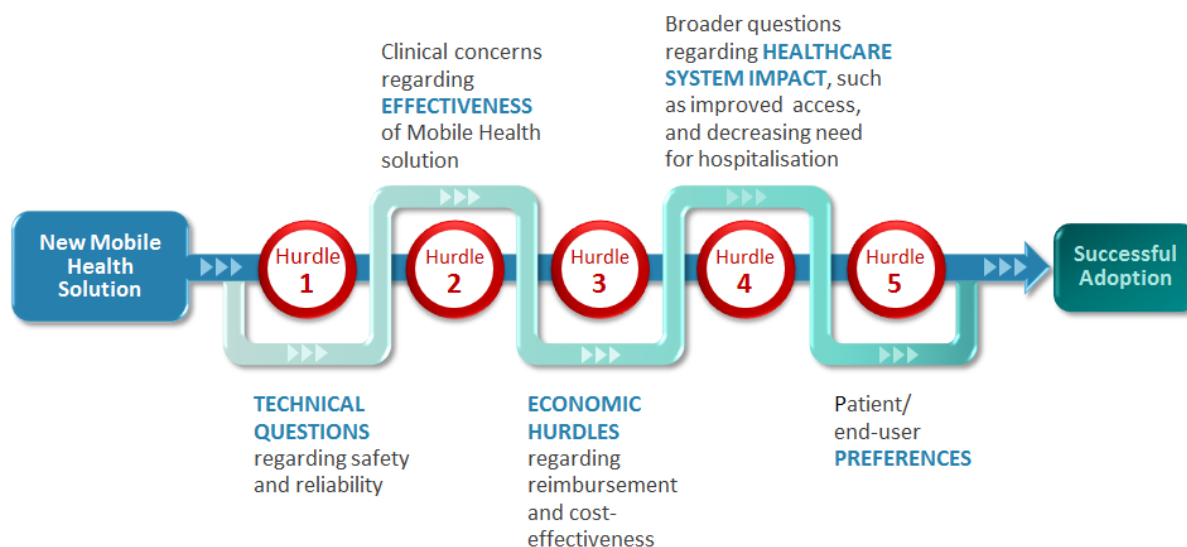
Clinical concerns regarding EFFECTIVENESS of Mobile Health solution

Broader questions regarding HEALTHCARE SYSTEM IMPACT, such as improved access, and decreasing need for hospitalisation

New Mobile Health Solution

Hurdle 1

Hurdle 2

Hurdle 3

Hurdle 4

Hurdle 5

Successful Adoption

TECHNICAL QUESTIONS regarding safety and reliability

ECONOMIC HURDLES regarding reimbursement and cost-effectiveness

Patient/ end-user PREFERENCES